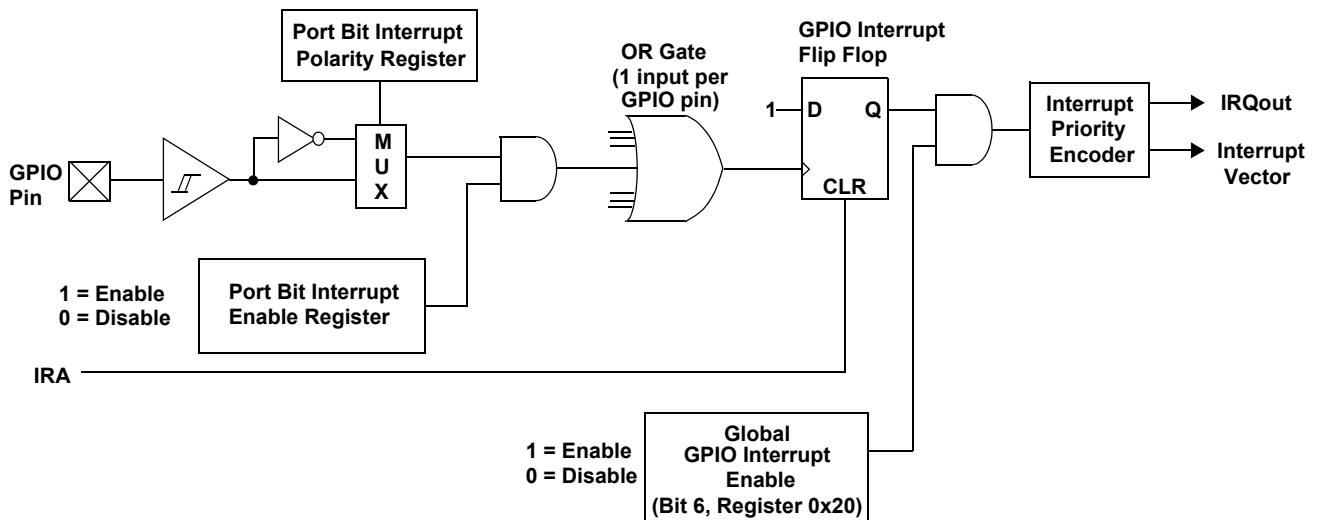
Port Bit Interrupt Polarity Register

OR Gate (1 input per GPIO pin)

GPIO Interrupt Flip Flop

GPIO Pin

M U X

1

D

Q

CLR

Interrupt Priority Encoder

IRQout

Interrupt Vector

1 = Enable
0 = Disable

Port Bit Interrupt Enable Register

IRA

1 = Enable
0 = Disable

Global GPIO Interrupt Enable (Bit 6, Register 0x20)